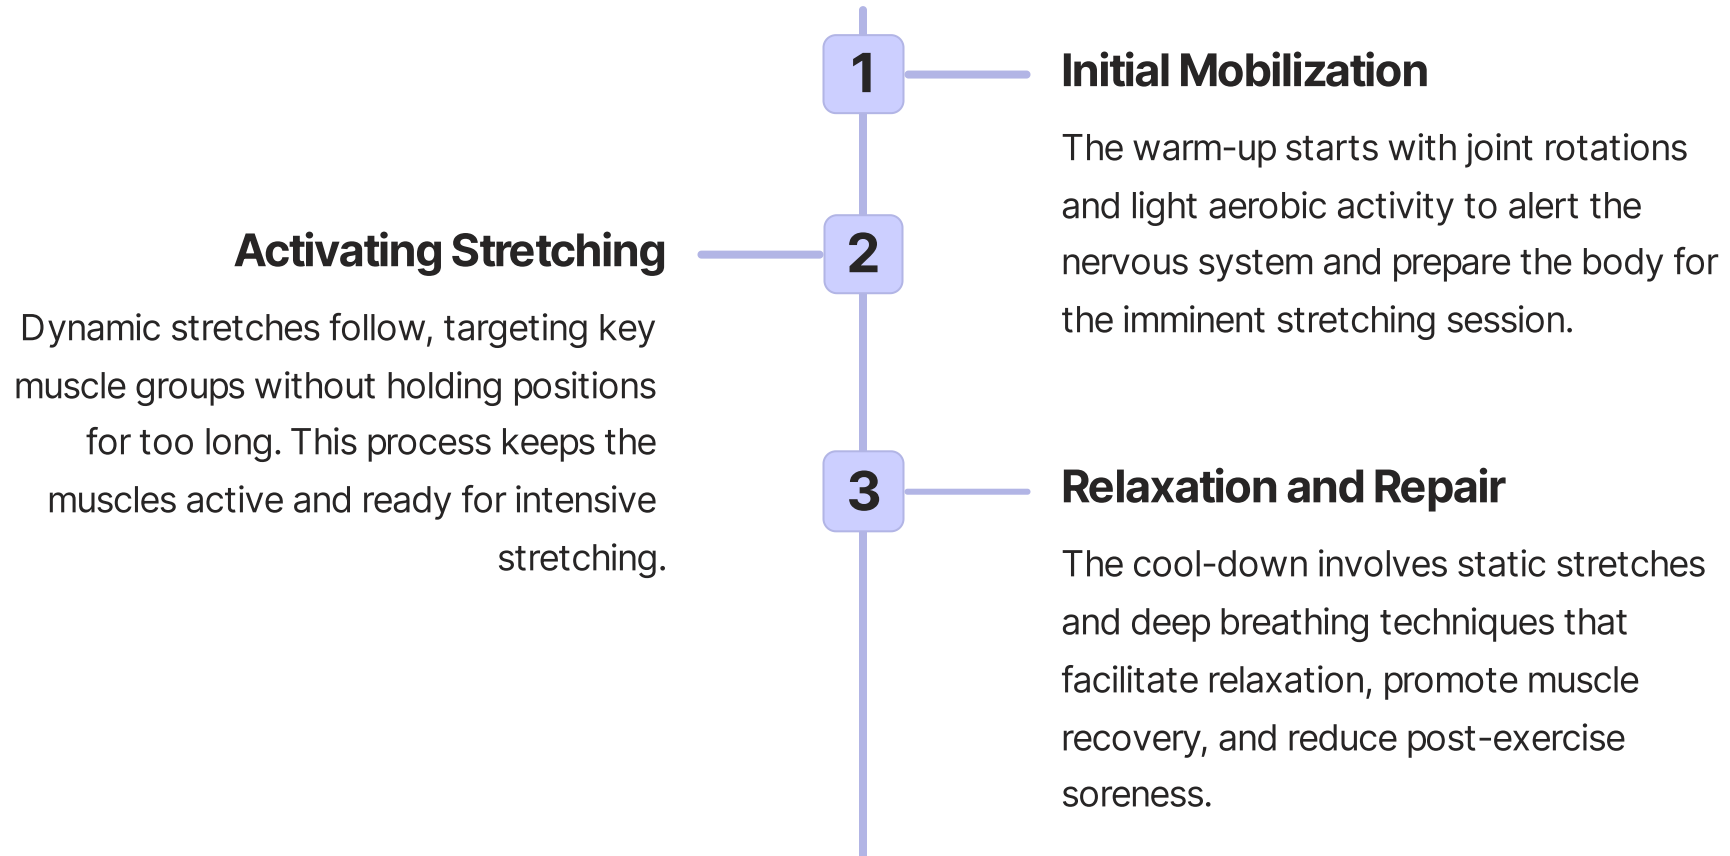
1

Initial Mobilization

The warm-up starts with joint rotations and light aerobic activity to alert the nervous system and prepare the body for the imminent stretching session.

2

Activating Stretching

Dynamic stretches follow, targeting key muscle groups without holding positions for too long. This process keeps the muscles active and ready for intensive stretching.

3

Relaxation and Repair

The cool-down involves static stretches and deep breathing techniques that facilitate relaxation, promote muscle recovery, and reduce post-exercise soreness.